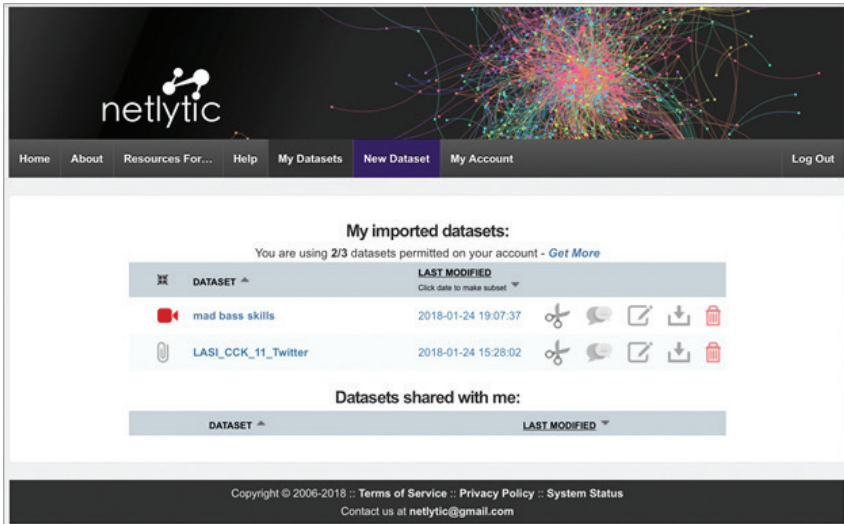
netlytic

Home About Resources For... Help My Datasets New Dataset My Account Log Out

My imported datasets:

You are using 2/3 datasets permitted on your account - Get More

| | DATASET | LAST MODIFIED Click date to make subset |
|---|---|---|
| | mad bass skills | 2018-01-24 19:07:37 |
| | LASI_CCK_11_Twitter | 2018-01-24 15:28:02 |

Datasets shared with me:

| DATASET | LAST MODIFIED |
|---|---|

Copyright © 2006-2018 :: Terms of Service :: Privacy Policy :: System Status
Contact us at netlytic@gmail.com